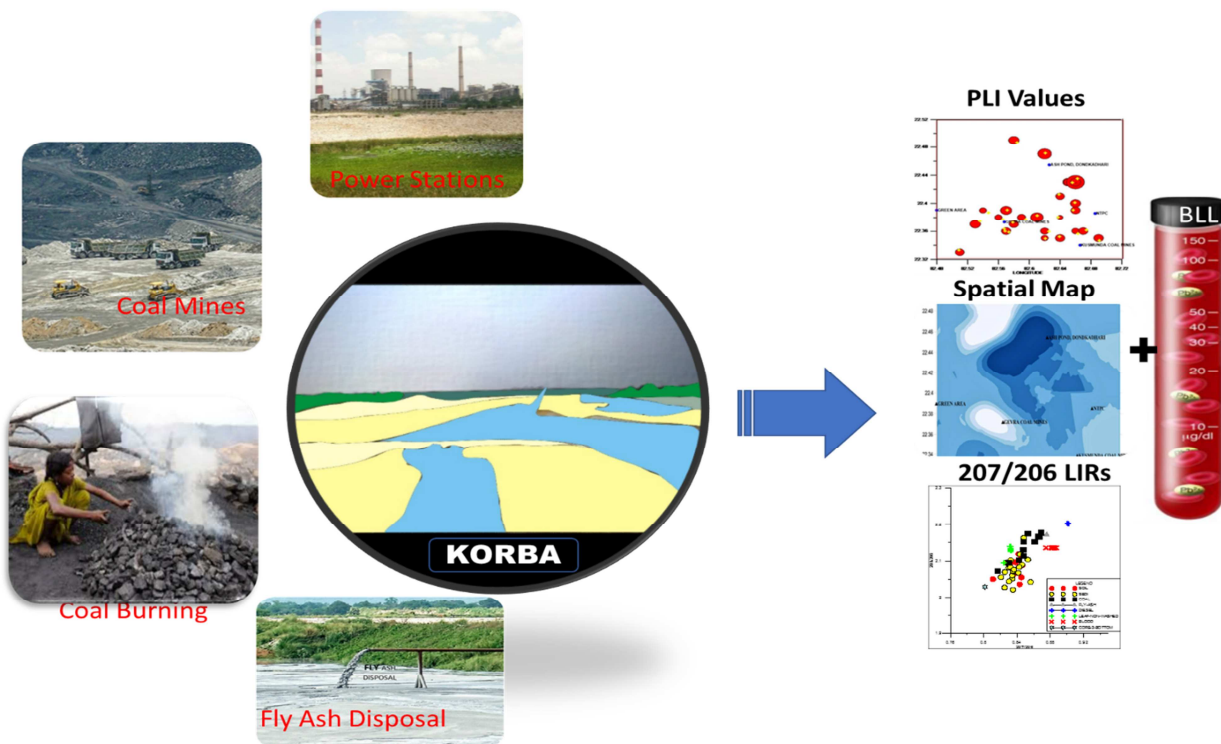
Power Stations

Coal Mines

Coal Burning

FLY ASH DISPOSAL

Fly Ash Disposal

KORBA

PLI Values

ASH POND, DONDKAKHARI

GREEN AREA

NTPC

KUSMUNDA COAL MINES

LONGITUDE

Spatial Map

ASH POND, DONDKAKHARI

GREEN AREA

NTPC

KUSMUNDA COAL MINES

207/206 LIRs

LEGEND
SOIL
DUST
COAL
FLY ASH
PETROL
DIESEL
BLOOD

BLL

150

100

50

40

30

20

10

μg/dl

+